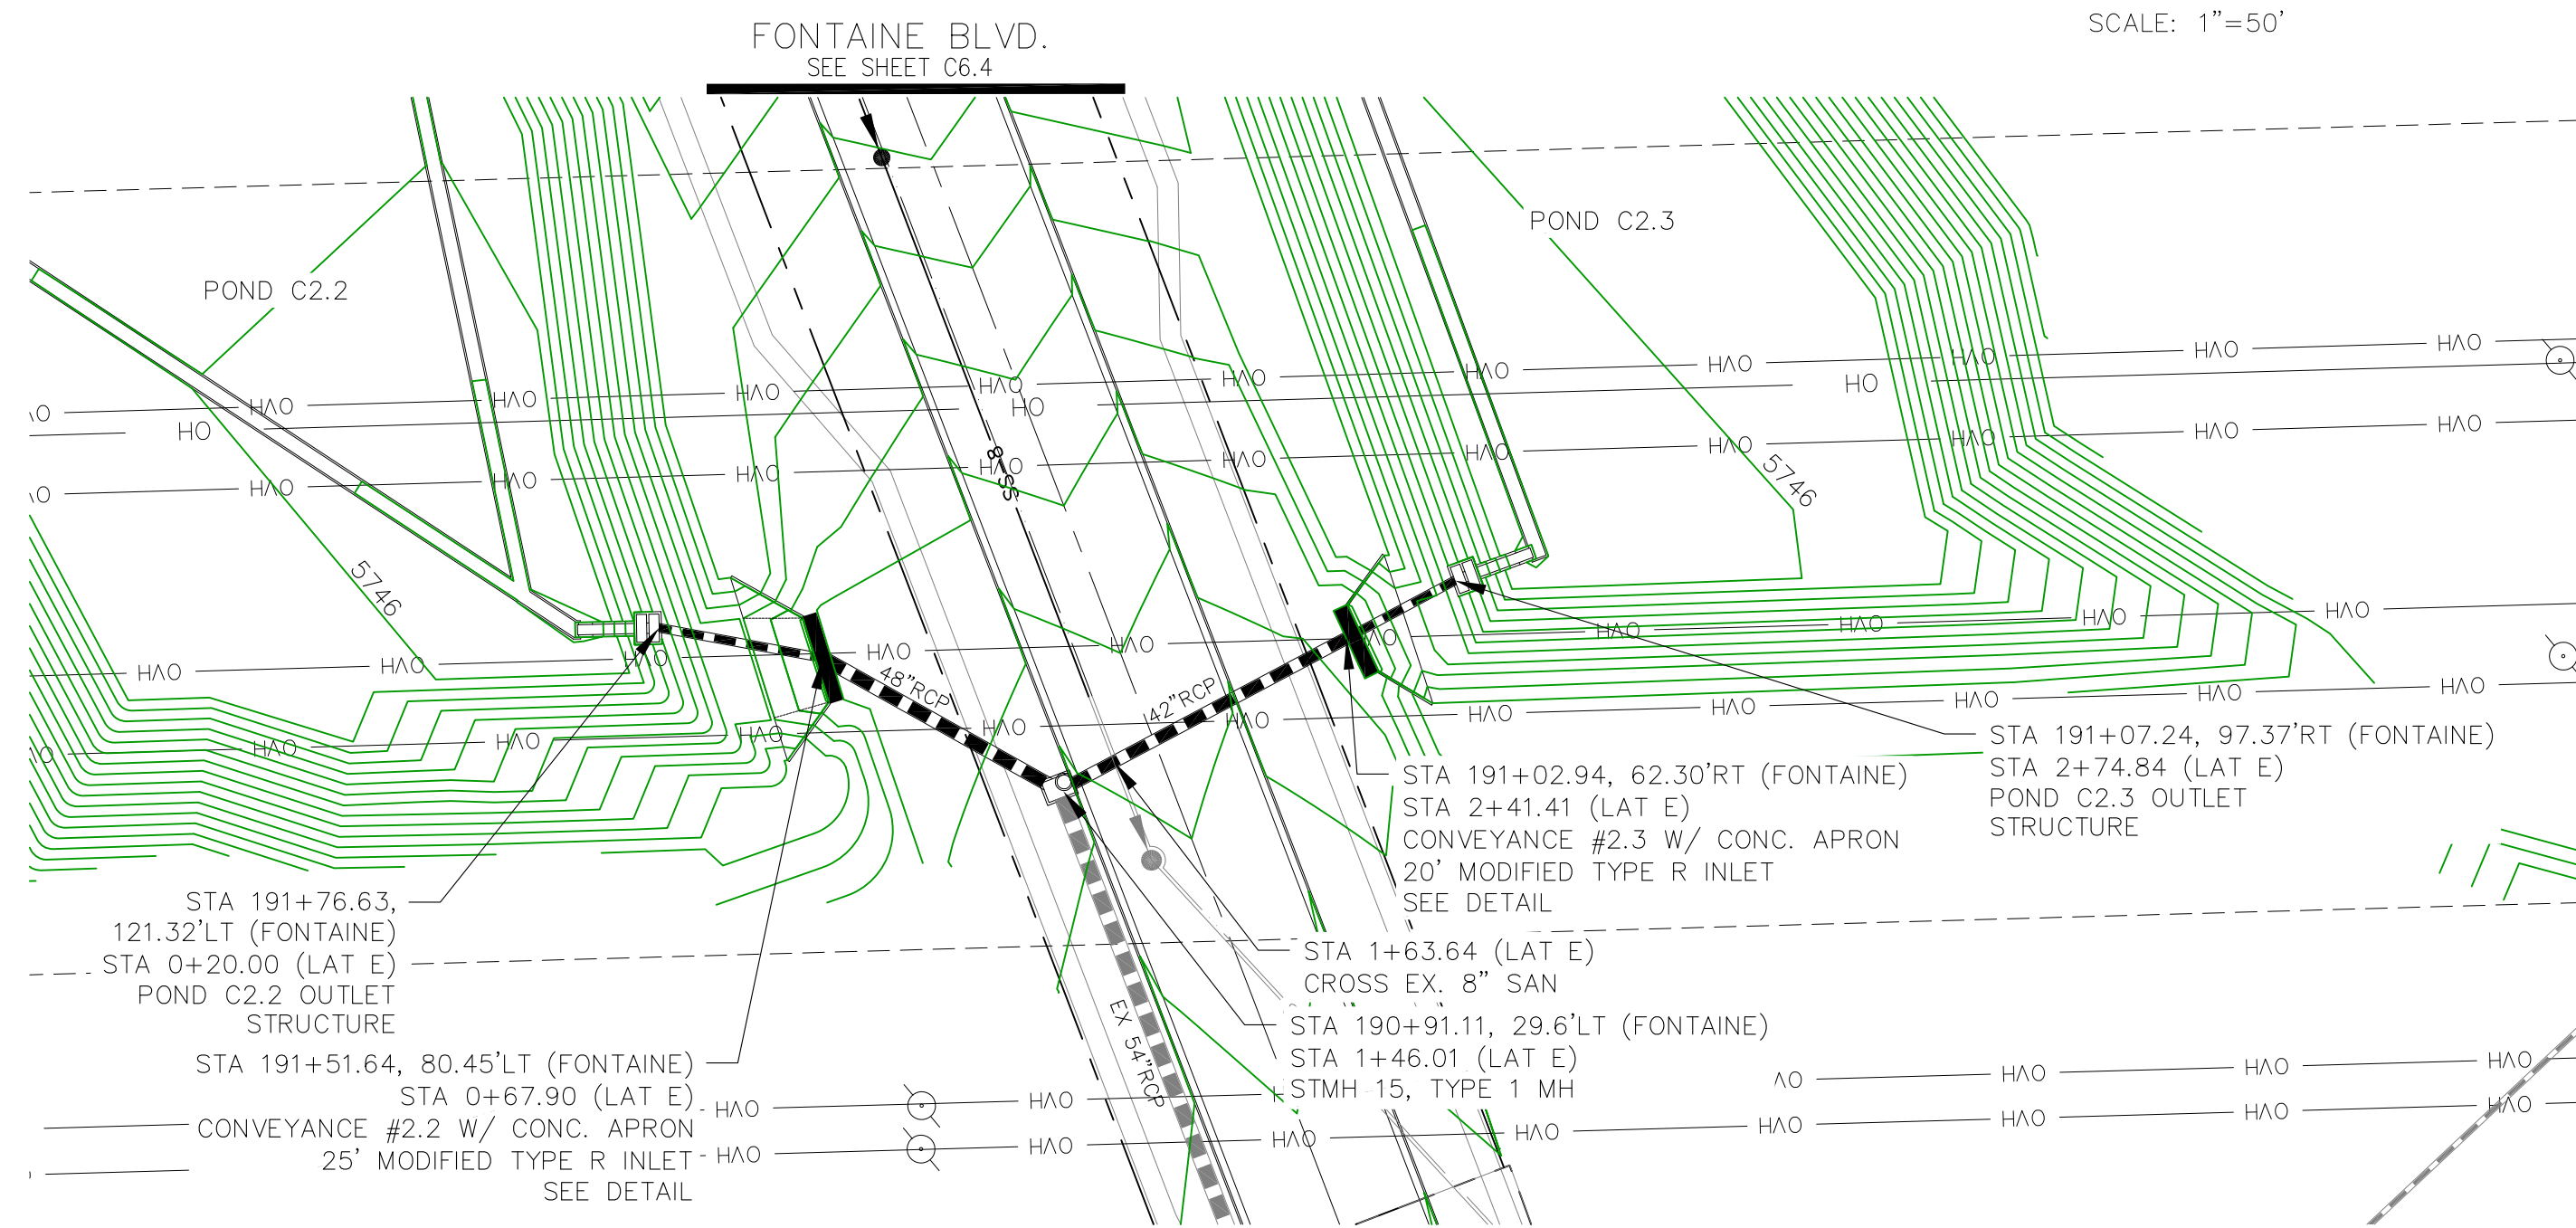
FONTAINE BLVD.
SEE SHEET C6.4

SCALE: 1"=50'

POND C2.2

POND C2.3

HO HO HO HO

8"SS

5746

5746

48"RCP

42"RCP

EX 54"RCP

HAO HAO HAO HAO HAO HAO HAO HAO HAO HAO HAO HAO HAO HAO HAO HAO HAO HAO HAO HAO HAO HAO HAO HAO HAO HAO HAO HAO HAO HAO HAO HAO HAO HAO HAO HAO HAO HAO HAO HAO HAO HAO HAO HAO HAO HAO HAO HAO

STA 191+07.24, 97.37'RT (FONTAINE)
STA 2+74.84 (LAT E)
POND C2.3 OUTLET
STRUCTURE

STA 191+02.94, 62.30'RT (FONTAINE)
STA 2+41.41 (LAT E)
CONVEYANCE #2.3 W/ CONC. APRON
20' MODIFIED TYPE R INLET
SEE DETAIL

STA 191+76.63,
121.32'LT (FONTAINE)
STA 0+20.00 (LAT E)
POND C2.2 OUTLET
STRUCTURE

STA 1+63.64 (LAT E)
CROSS EX. 8" SAN

STA 190+91.11, 29.6'LT (FONTAINE)
STA 1+46.01 (LAT E)
STMH 15, TYPE 1 MH

STA 191+51.64, 80.45'LT (FONTAINE)
STA 0+67.90 (LAT E)
CONVEYANCE #2.2 W/ CONC. APRON
25' MODIFIED TYPE R INLET
SEE DETAIL